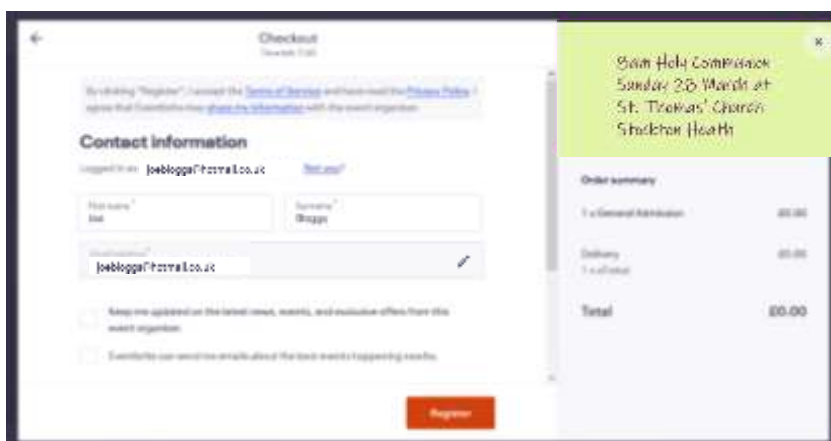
Checkout

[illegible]

By clicking "Register", I accept the Terms of Service and have read the Privacy Policy. I agree that Eventbrite may share my information with the event organiser.

Contact information

Logged in as joebloggs@hotmail.co.uk Not you?

First name* Joe

Surname* Bloggs

Email address* joebloggs@hotmail.co.uk

Keep me updated on the latest news, events, and exclusive offers from this event organiser.

Eventbrite can send me emails about the best events happening nearby.

Register

8am Holy Communion Sunday 28 March at St. Thomas' Church Stockton Heath

Order summary

1 x General Admission £0.00

Delivery £0.00
1 x eTicket

Total £0.00